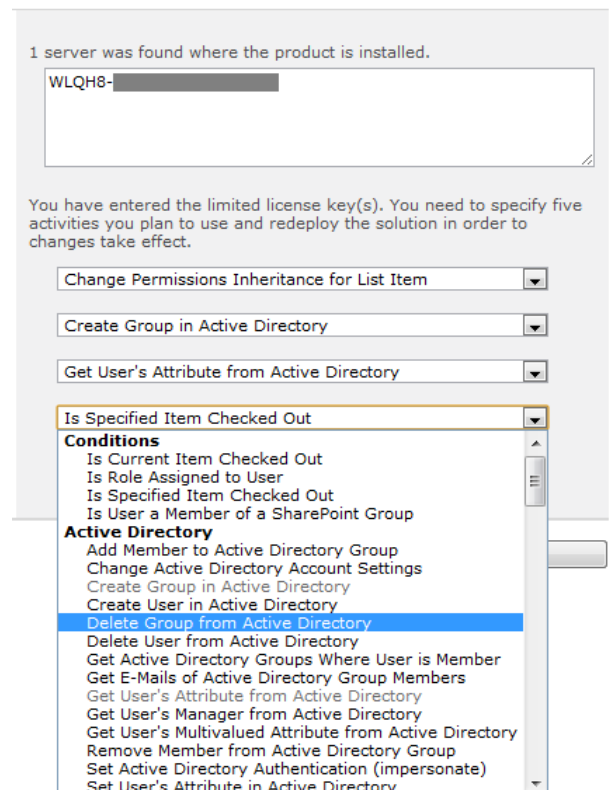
1 server was found where the product is installed.

WLQH8-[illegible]

You have entered the limited license key(s). You need to specify five activities you plan to use and redeploy the solution in order to changes take effect.

Change Permissions Inheritance for List Item

Create Group in Active Directory

Get User's Attribute from Active Directory

Is Specified Item Checked Out

**Conditions**
Is Current Item Checked Out
Is Role Assigned to User
Is Specified Item Checked Out
Is User a Member of a SharePoint Group
**Active Directory**
Add Member to Active Directory Group
Change Active Directory Account Settings
Create Group in Active Directory
Create User in Active Directory
Delete Group from Active Directory
Delete User from Active Directory
Get Active Directory Groups Where User is Member
Get E-Mails of Active Directory Group Members
Get User's Attribute from Active Directory
Get User's Manager from Active Directory
Get User's Multivalued Attribute from Active Directory
Remove Member from Active Directory Group
Set Active Directory Authentication (impersonate)
Set User's Attribute in Active Directory